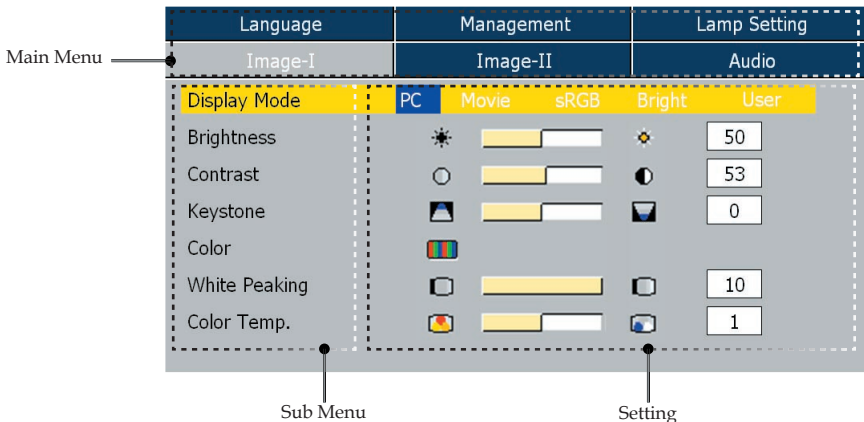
Main Menu

| Language | Management | Lamp Setting |
|---|---|---|
| Image-I | Image-II | Audio |

Display Mode
Brightness
Contrast
Keystone
Color
White Peaking
Color Temp.

PC Movie sRGB Bright User

50
53
0
10
1

Sub Menu

Setting